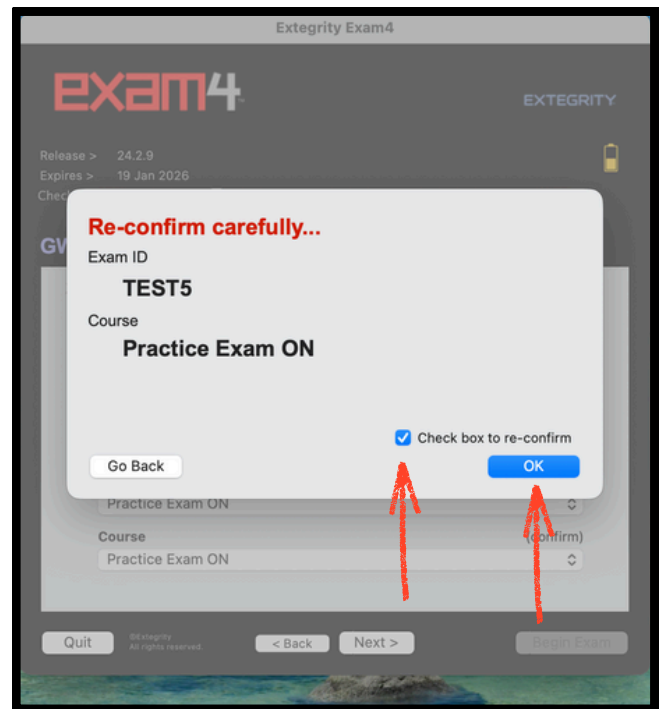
Extegrity Exam4

exam4

EXTEGRITY

Release > 24.2.9
Expires > 19 Jan 2026
Chec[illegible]

GW

Re-confirm carefully...

Exam ID

TEST5

Course

Practice Exam ON

Check box to re-confirm

Go Back

OK

Practice Exam ON

Course

(confirm)

Practice Exam ON

Quit

©Extegrity
All rights reserved.

< Back

Next >

Begin Exam